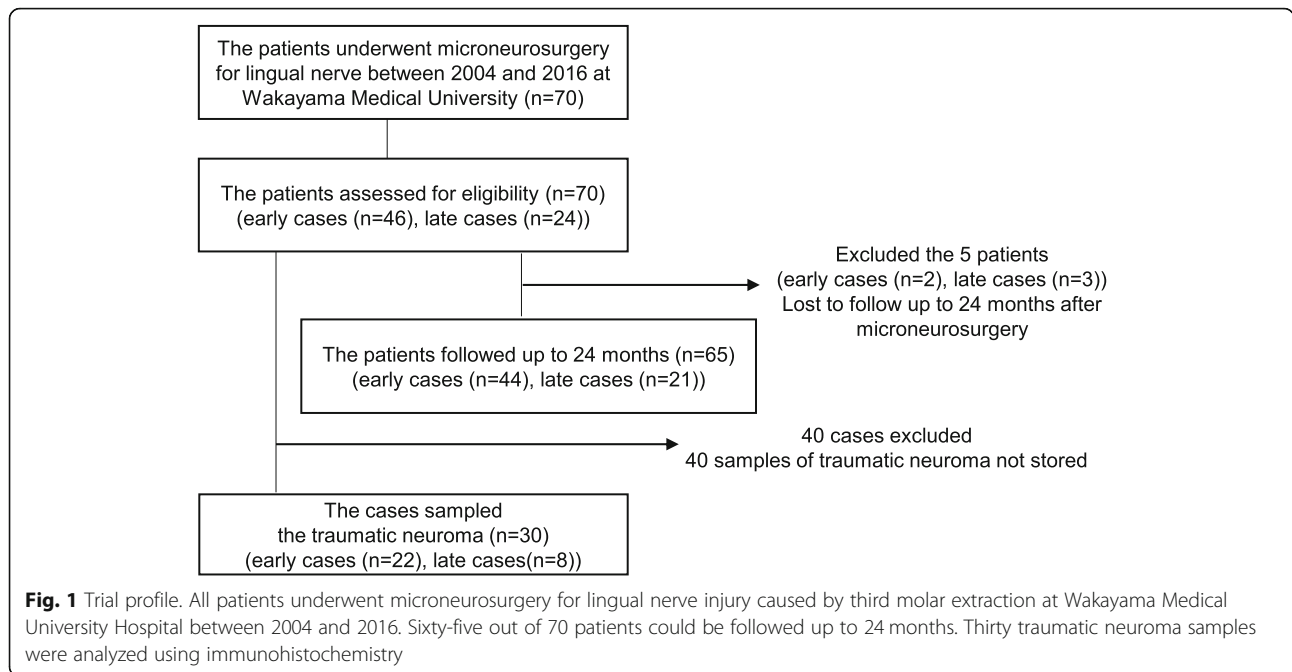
The patients underwent microneurosurgery for lingual nerve between 2004 and 2016 at Wakayama Medical University (n=70)

The patients assessed for eligibility (n=70) (early cases (n=46), late cases (n=24))

Excluded the 5 patients (early cases (n=2), late cases (n=3)) Lost to follow up to 24 months after microneurosurgery

The patients followed up to 24 months (n=65) (early cases (n=44), late cases (n=21))

40 cases excluded
40 samples of traumatic neuroma not stored

The cases sampled the traumatic neuroma (n=30) (early cases (n=22), late cases(n=8))

**Fig. 1** Trial profile. All patients underwent microneurosurgery for lingual nerve injury caused by third molar extraction at Wakayama Medical University Hospital between 2004 and 2016. Sixty-five out of 70 patients could be followed up to 24 months. Thirty traumatic neuroma samples were analyzed using immunohistochemistry